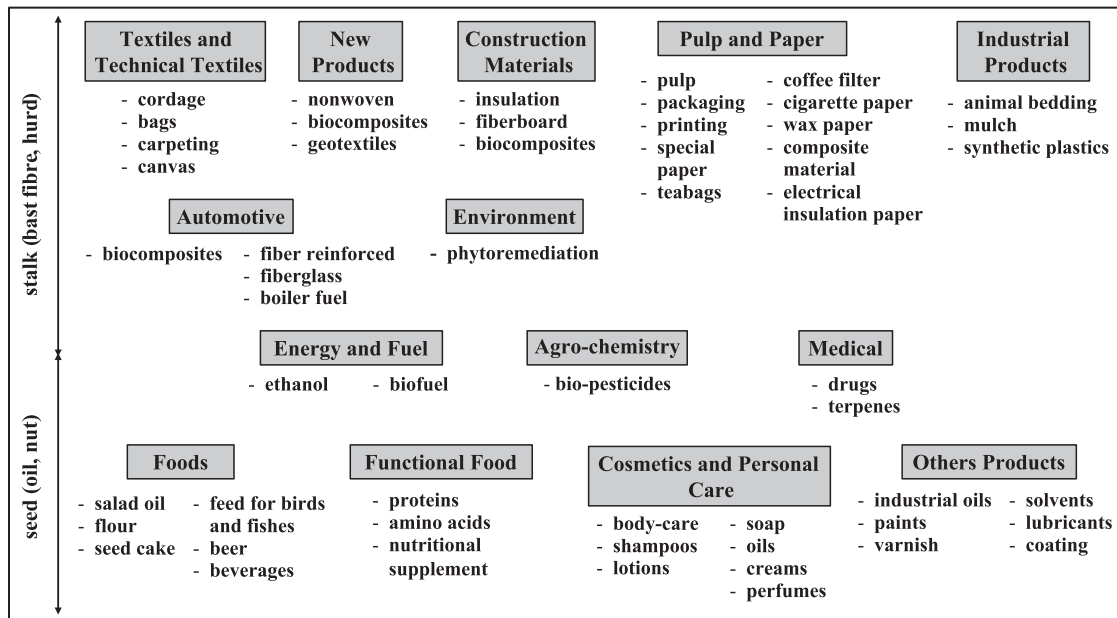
stalk (bast fibre, hurd)

Textiles and Technical Textiles
- cordage
- bags
- carpeting
- canvas

New Products
- nonwoven
- biocomposites
- geotextiles

Construction Materials
- insulation
- fiberboard
- biocomposites

Pulp and Paper
- pulp
- packaging
- printing
- special paper
- teabags
- coffee filter
- cigarette paper
- wax paper
- composite material
- electrical insulation paper

Industrial Products
- animal bedding
- mulch
- synthetic plastics

Automotive
- biocomposites
- fiber reinforced
- fiberglass
- boiler fuel

Environment
- phytoremediation

Energy and Fuel
- ethanol
- biofuel

Agro-chemistry
- bio-pesticides

Medical
- drugs
- terpenes

seed (oil, nut)

Foods
- salad oil
- flour
- seed cake
- feed for birds and fishes
- beer
- beverages

Functional Food
- proteins
- amino acids
- nutritional supplement

Cosmetics and Personal Care
- body-care
- shampoos
- lotions
- soap
- oils
- creams
- perfumes

Others Products
- industrial oils
- paints
- varnish
- solvents
- lubricants
- coating